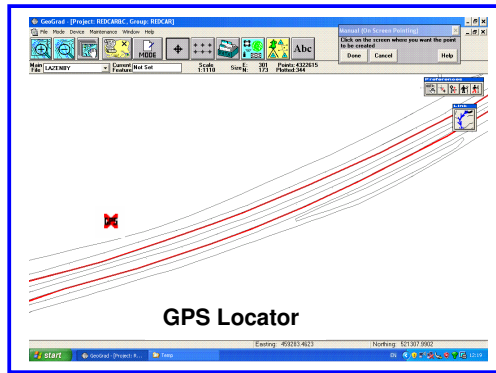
GeoGrad - [Project: REDCAR&C, Group: REDCAR]

File Mode Device Maintenance Window Help

MODE

Abc

Main File LAZENBY

Current Feature Not Set

Scale 1:1110

Size E: 301 N: 173

Points: 4322615 Plotted: 344

Manual (On Screen Pointing)

Click on the screen where you want the point to be created

Done Cancel Help

Preferences

Line

GPS Locator

Easting: 459283.4623

Northing: 521307.9902

start

GeoGrad - [Project: R...

Temp

EN

12:09